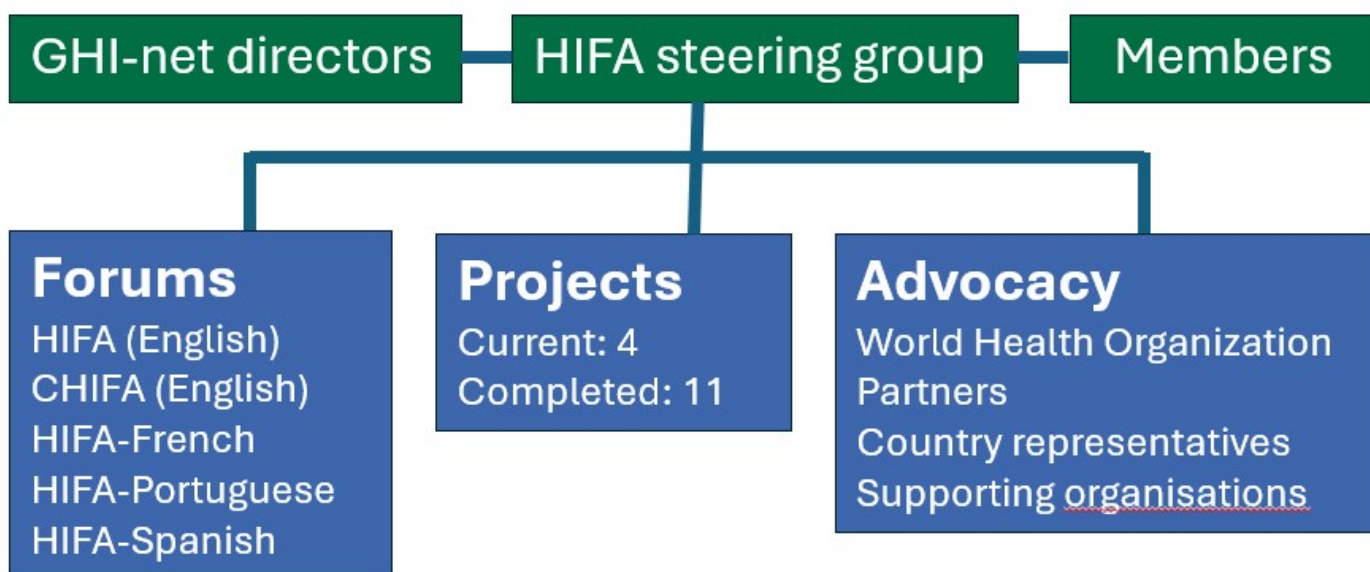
GHI-net directors

HIFA steering group

Members

Forums
HIFA (English)
CHIFA (English)
HIFA-French
HIFA-Portuguese
HIFA-Spanish

Projects
Current: 4
Completed: 11

Advocacy
World Health Organization
Partners
Country representatives
Supporting organisations